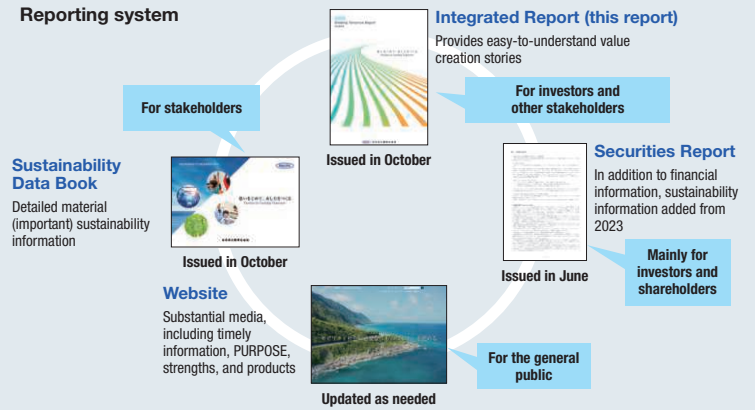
Reporting system

Integrated Report (this report)
Provides easy-to-understand value creation stories

For investors and other stakeholders

Issued in October

For stakeholders

Sustainability Data Book
Detailed material (important) sustainability information

Issued in October

Securities Report
In addition to financial information, sustainability information added from 2023

Mainly for investors and shareholders

Issued in June

Website
Substantial media, including timely information, PURPOSE, strengths, and products

For the general public

Updated as needed